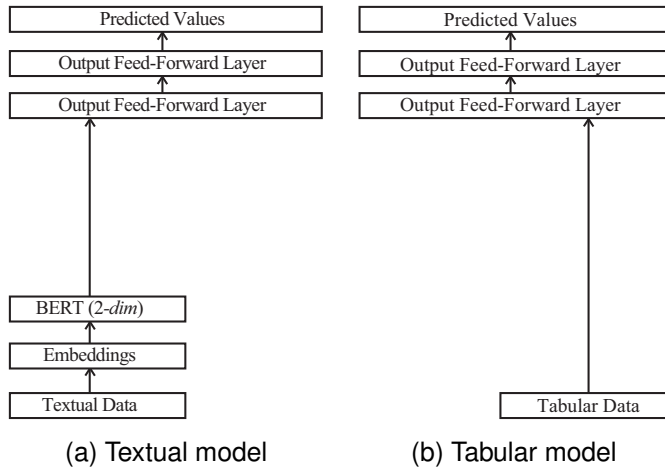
Predicted Values

Output Feed-Forward Layer

Output Feed-Forward Layer

BERT (2-*dim*)

Embeddings

Textual Data

(a) Textual model

Predicted Values

Output Feed-Forward Layer

Output Feed-Forward Layer

Tabular Data

(b) Tabular model